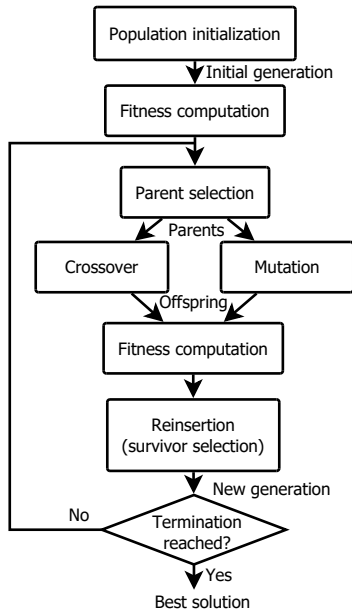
Population initialization

Initial generation

Fitness computation

Parent selection

Parents

Crossover

Mutation

Offspring

Fitness computation

Reinsertion (survivor selection)

New generation

No

Termination reached?

Yes

Best solution